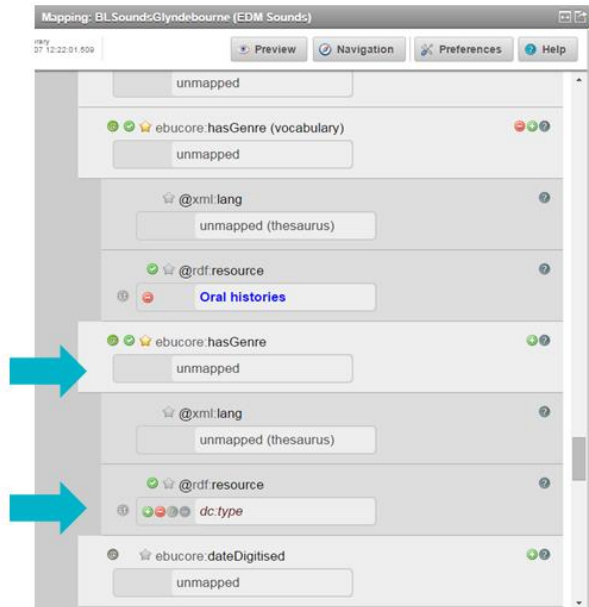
Mapping: BLSoundsGlyndebourne (EDM Sounds)

rary
07 12:22:01.509

Preview
Navigation
Preferences
Help

unmapped

ebucore:hasGenre (vocabulary)
unmapped

@xml:lang
unmapped (thesaurus)

@rdf:resource
Oral histories

ebucore:hasGenre
unmapped

@xml:lang
unmapped (thesaurus)

@rdf:resource
dc:type

ebucore:dateDigitised
unmapped